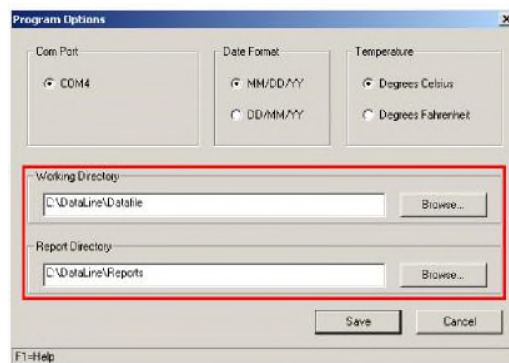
Program Options

×

Com Port

COM4

Date Format

MM/DD/YY

DD/MM/YY

Temperature

Degrees Celsius

Degrees Fahrenheit

Working Directory

C:\DataLine\Datafile

Browse...

Report Directory

C:\DataLine\Reports

Browse...

Save

Cancel

F1=Help